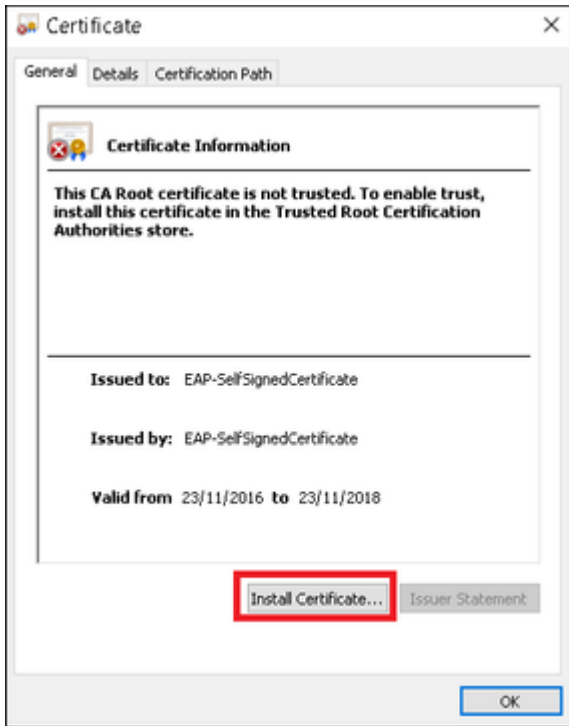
Certificate

×

General | Details | Certification Path

Certificate Information

This CA Root certificate is not trusted. To enable trust, install this certificate in the Trusted Root Certification Authorities store.

Issued to: EAP-SelfSignedCertificate

Issued by: EAP-SelfSignedCertificate

Valid from 23/11/2016 to 23/11/2018

Install Certificate... | Issuer Statement

OK